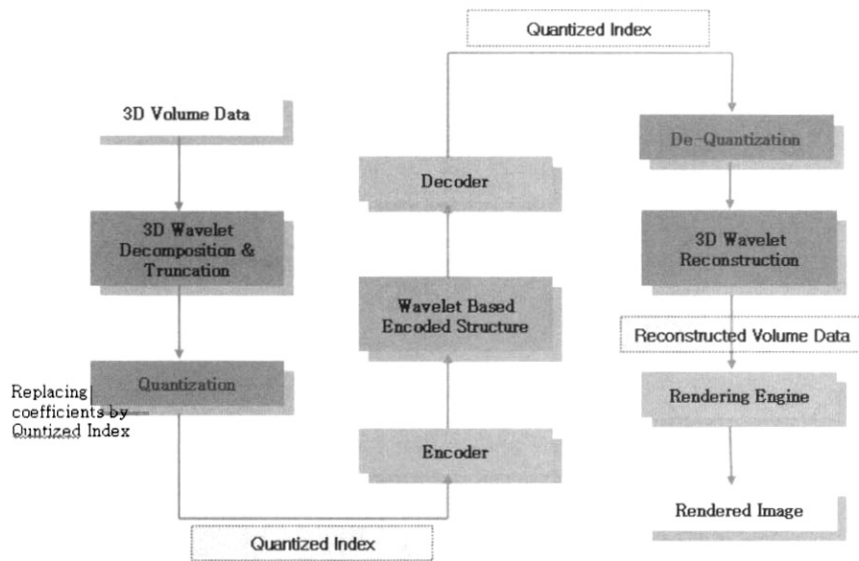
Quantized Index

3D Volume Data

3D Wavelet Decomposition & Truncation

Quantization

Replacing coefficients by Quntized Index

Decoder

Wavelet Based Encoded Structure

Encoder

Quantized Index

De-Quantization

3D Wavelet Reconstruction

Reconstructed Volume Data

Rendering Engine

Rendered Image